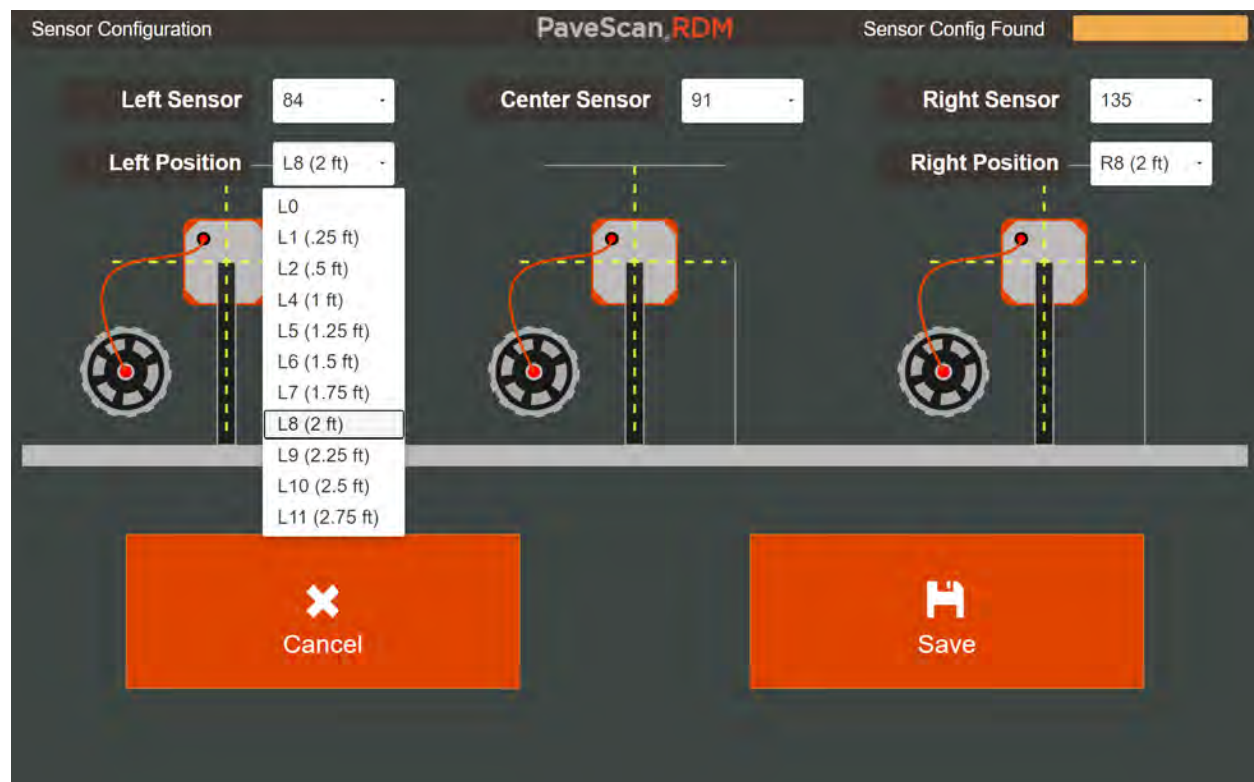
Sensor Configuration

PaveScan RDM

Sensor Config Found

Left Sensor 84

Center Sensor 91

Right Sensor 135

Left Position L8 (2 ft)

Right Position R8 (2 ft)

L0
L1 (.25 ft)
L2 (.5 ft)
L4 (1 ft)
L5 (1.25 ft)
L6 (1.5 ft)
L7 (1.75 ft)
L8 (2 ft)
L9 (2.25 ft)
L10 (2.5 ft)
L11 (2.75 ft)

Cancel

Save